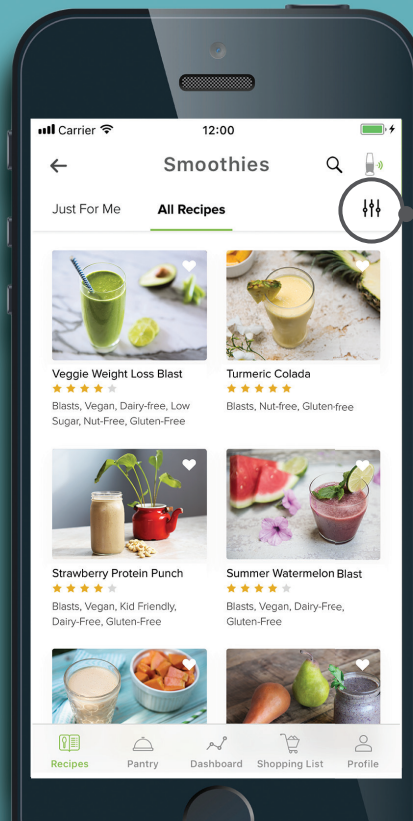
Carrier 12:00

Smoothies

Just For Me All Recipes

Veggie Weight Loss Blast
Blasts, Vegan, Dairy-free, Low Sugar, Nut-Free, Gluten-Free

Turmeric Colada
Blasts, Nut-free, Gluten-free

Strawberry Protein Punch
Blasts, Vegan, Kid Friendly, Dairy-Free, Gluten-Free

Summer Watermelon Blast
Blasts, Vegan, Dairy-Free, Gluten-Free

Recipes Pantry Dashboard Shopping List Profile